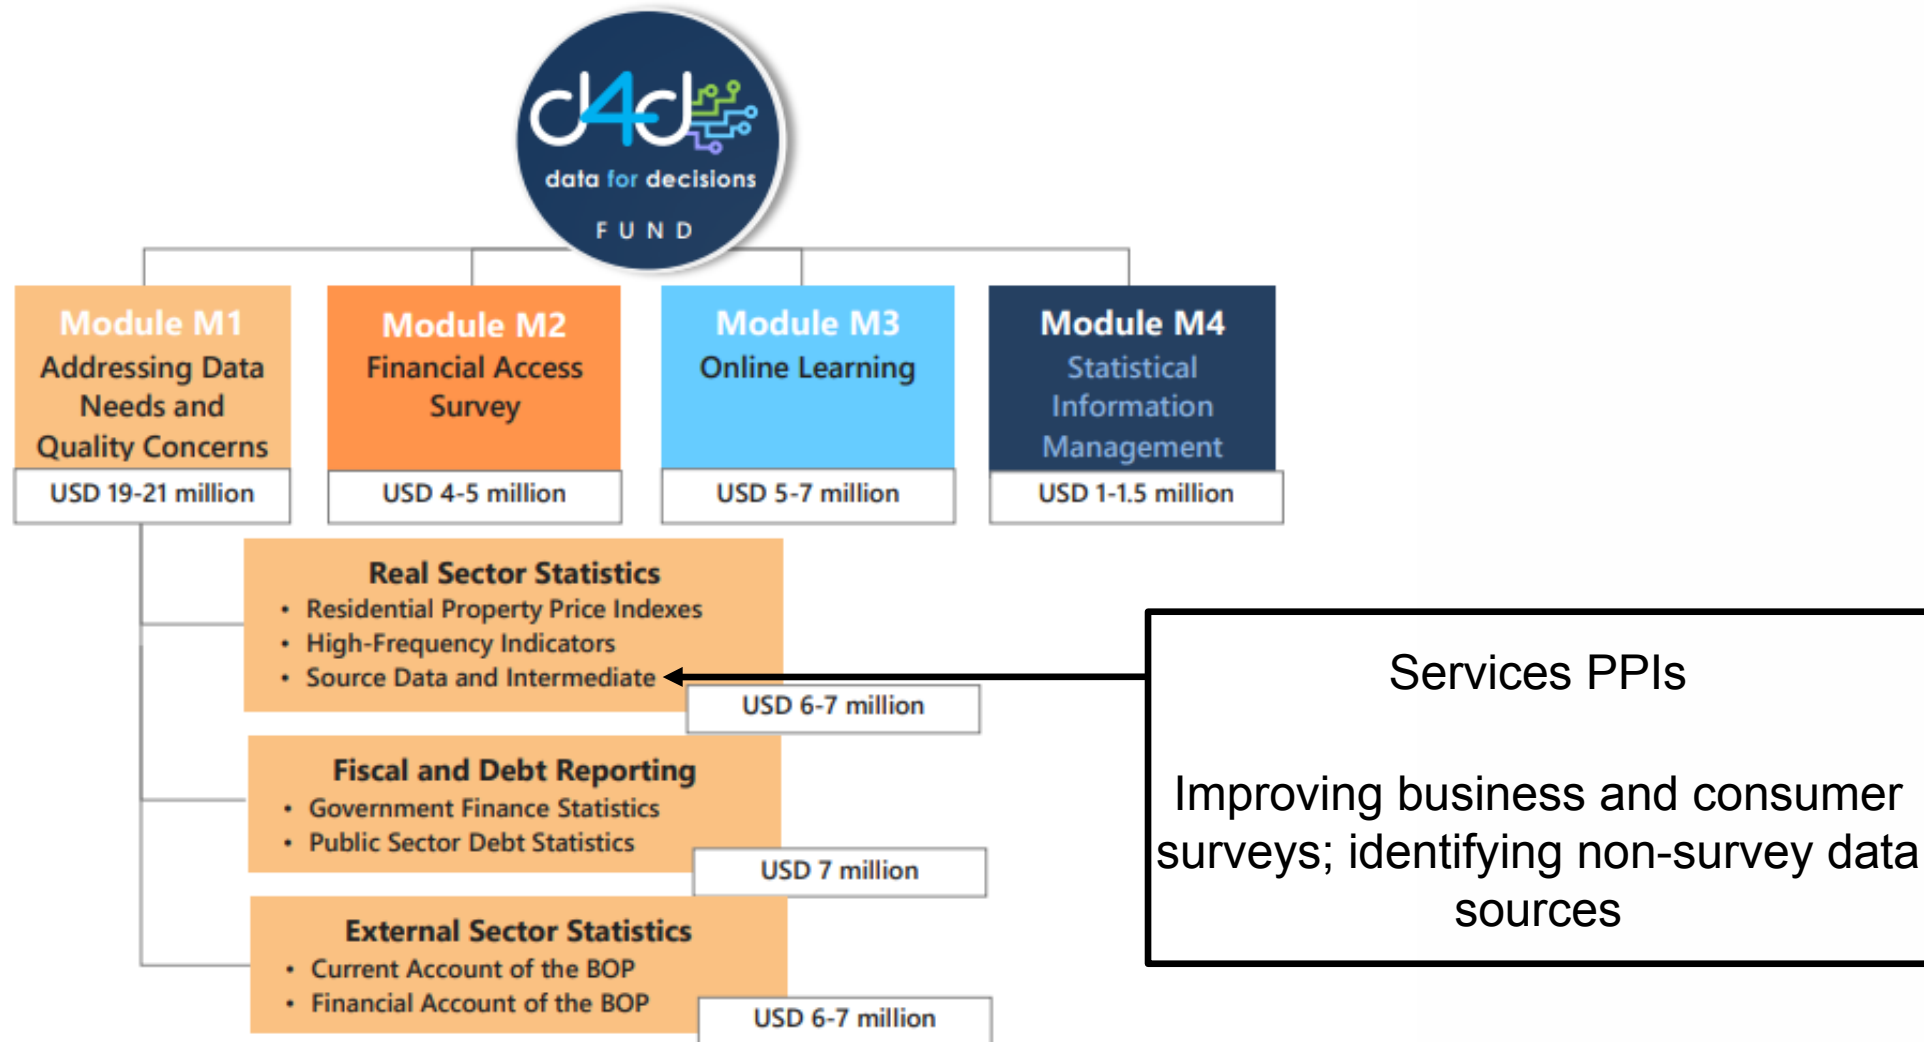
d4d
data for decisions
FUND

Module M1
Addressing Data Needs and Quality Concerns
USD 19-21 million

Module M2
Financial Access Survey
USD 4-5 million

Module M3
Online Learning
USD 5-7 million

Module M4
Statistical Information Management
USD 1-1.5 million

Real Sector Statistics
• Residential Property Price Indexes
• High-Frequency Indicators
• Source Data and Intermediate
USD 6-7 million

Fiscal and Debt Reporting
• Government Finance Statistics
• Public Sector Debt Statistics
USD 7 million

External Sector Statistics
• Current Account of the BOP
• Financial Account of the BOP
USD 6-7 million

Services PPIs

Improving business and consumer surveys; identifying non-survey data sources